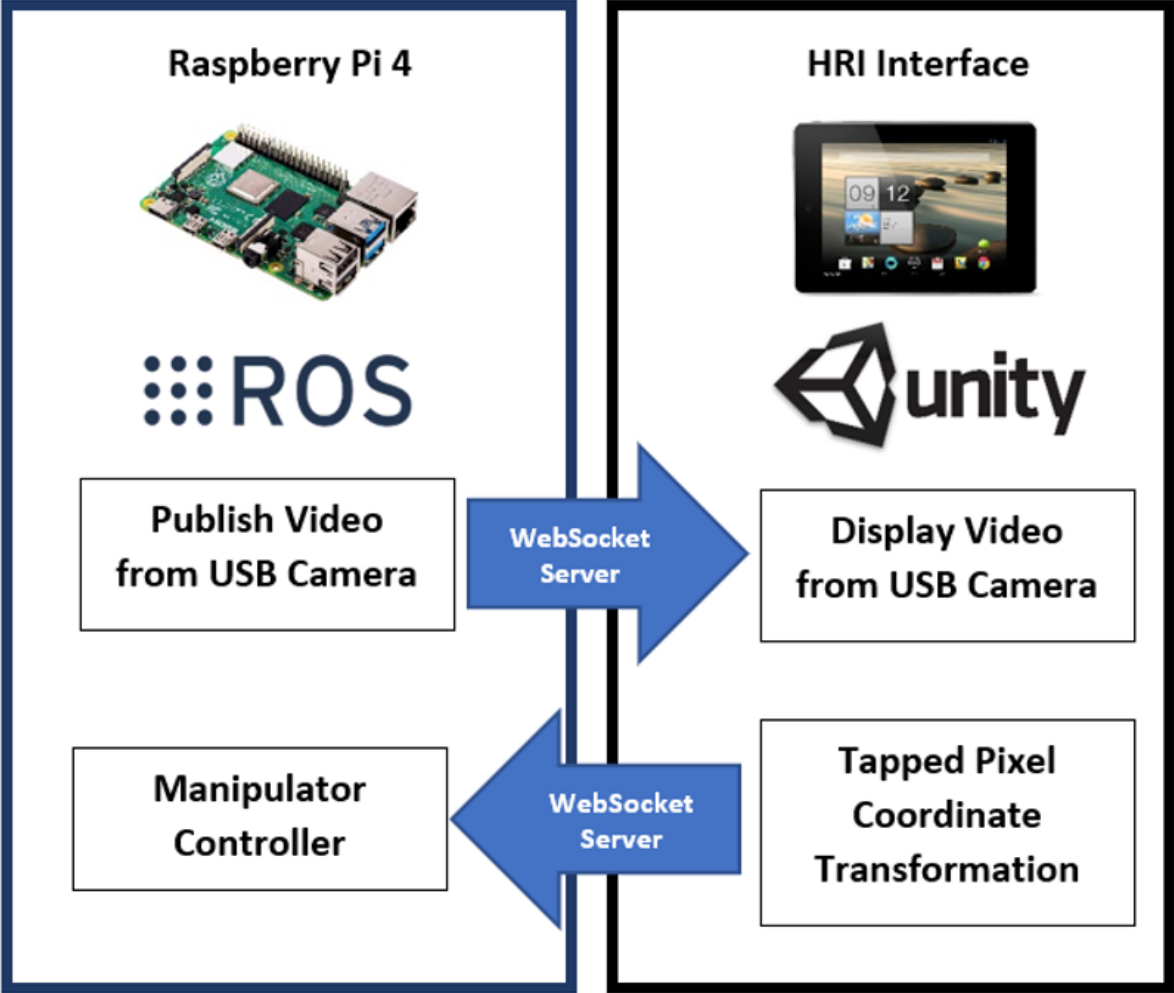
Raspberry Pi 4

ROS

Publish Video from USB Camera

WebSocket Server

Manipulator Controller

HRI Interface

09 12

unity

Display Video from USB Camera

WebSocket Server

Tapped Pixel Coordinate Transformation